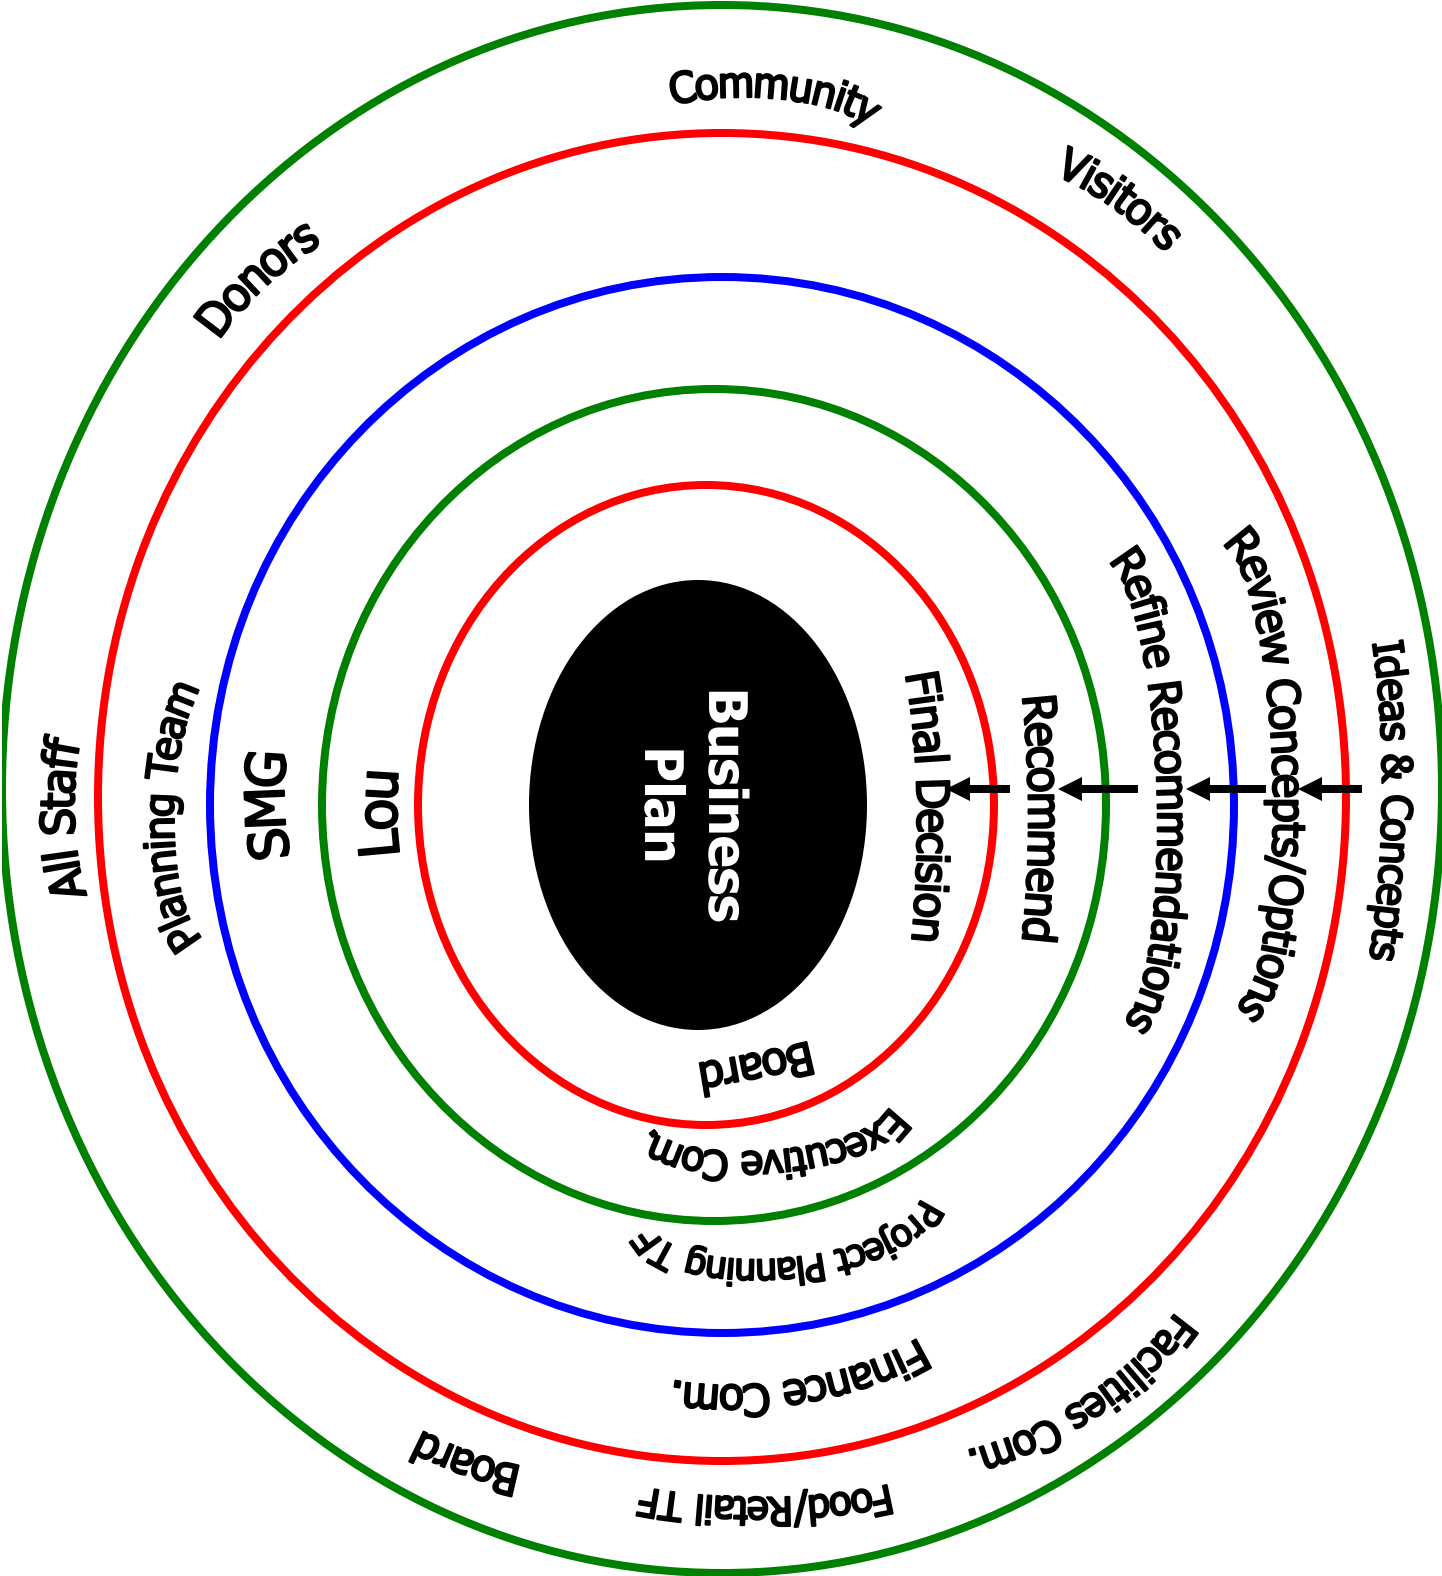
Community
Visitors
Donors
All Staff
Board
Food/Retail TF
Facilities Com.
Ideas & Concepts
Planning Team
Finance Com.
Review Concepts/Options
SMG
Project Planning TF
Refine Recommendations
Lou
Executive Com.
Recommend
Board
Final Decision
Business Plan